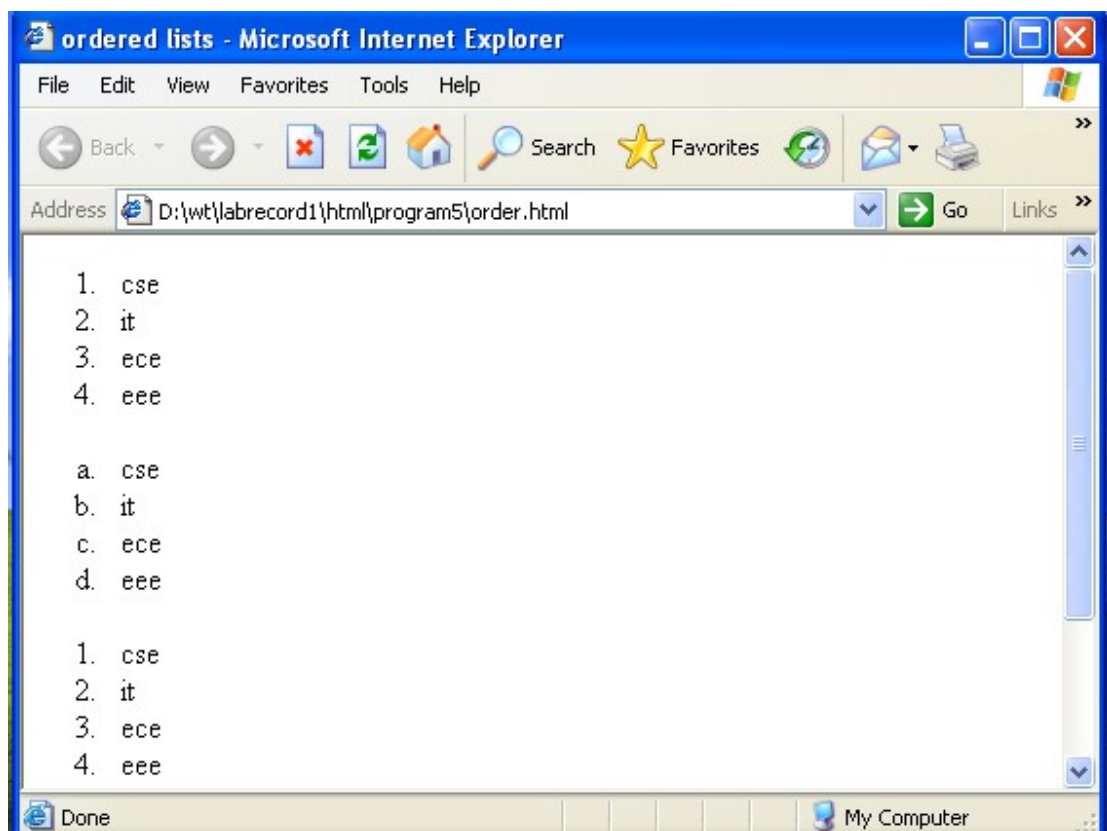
ordered lists - Microsoft Internet Explorer

File Edit View Favorites Tools Help

Back Search Favorites

Address D:\wt\labrecord1\html\program5\order.html Go Links

1. cse
2. it
3. ece
4. eee

a. cse
b. it
c. ece
d. eee

1. cse
2. it
3. ece
4. eee

Done My Computer